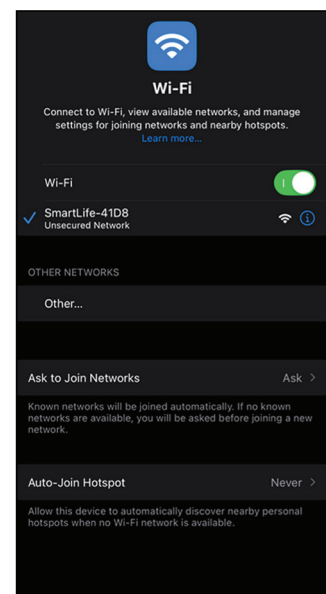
Wi-Fi

Connect to Wi-Fi, view available networks, and manage settings for joining networks and nearby hotspots. Learn more...

Wi-Fi

SmartLife-41D8
Unsecured Network

OTHER NETWORKS

Other...

Ask to Join Networks
Ask

Known networks will be joined automatically. If no known networks are available, you will be asked before joining a new network.

Auto-Join Hotspot
Never

Allow this device to automatically discover nearby personal hotspots when no Wi-Fi network is available.